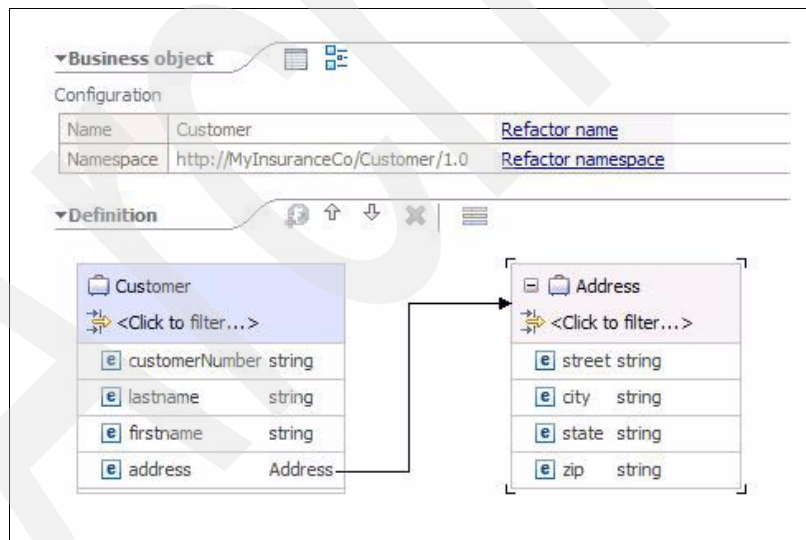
▾Business object

Configuration

| Name | Customer | Refactor name |
|---|---|---|
| Namespace | http://MyInsuranceCo/Customer/1.0 | Refactor namespace |

▾Definition

Customer
<Click to filter...>

| | |
|---|---|
| e customerNumber | string |
| e lastname | string |
| e firstname | string |
| e address | Address |

Address
<Click to filter...>

| | |
|---|---|
| e street | string |
| e city | string |
| e state | string |
| e zip | string |